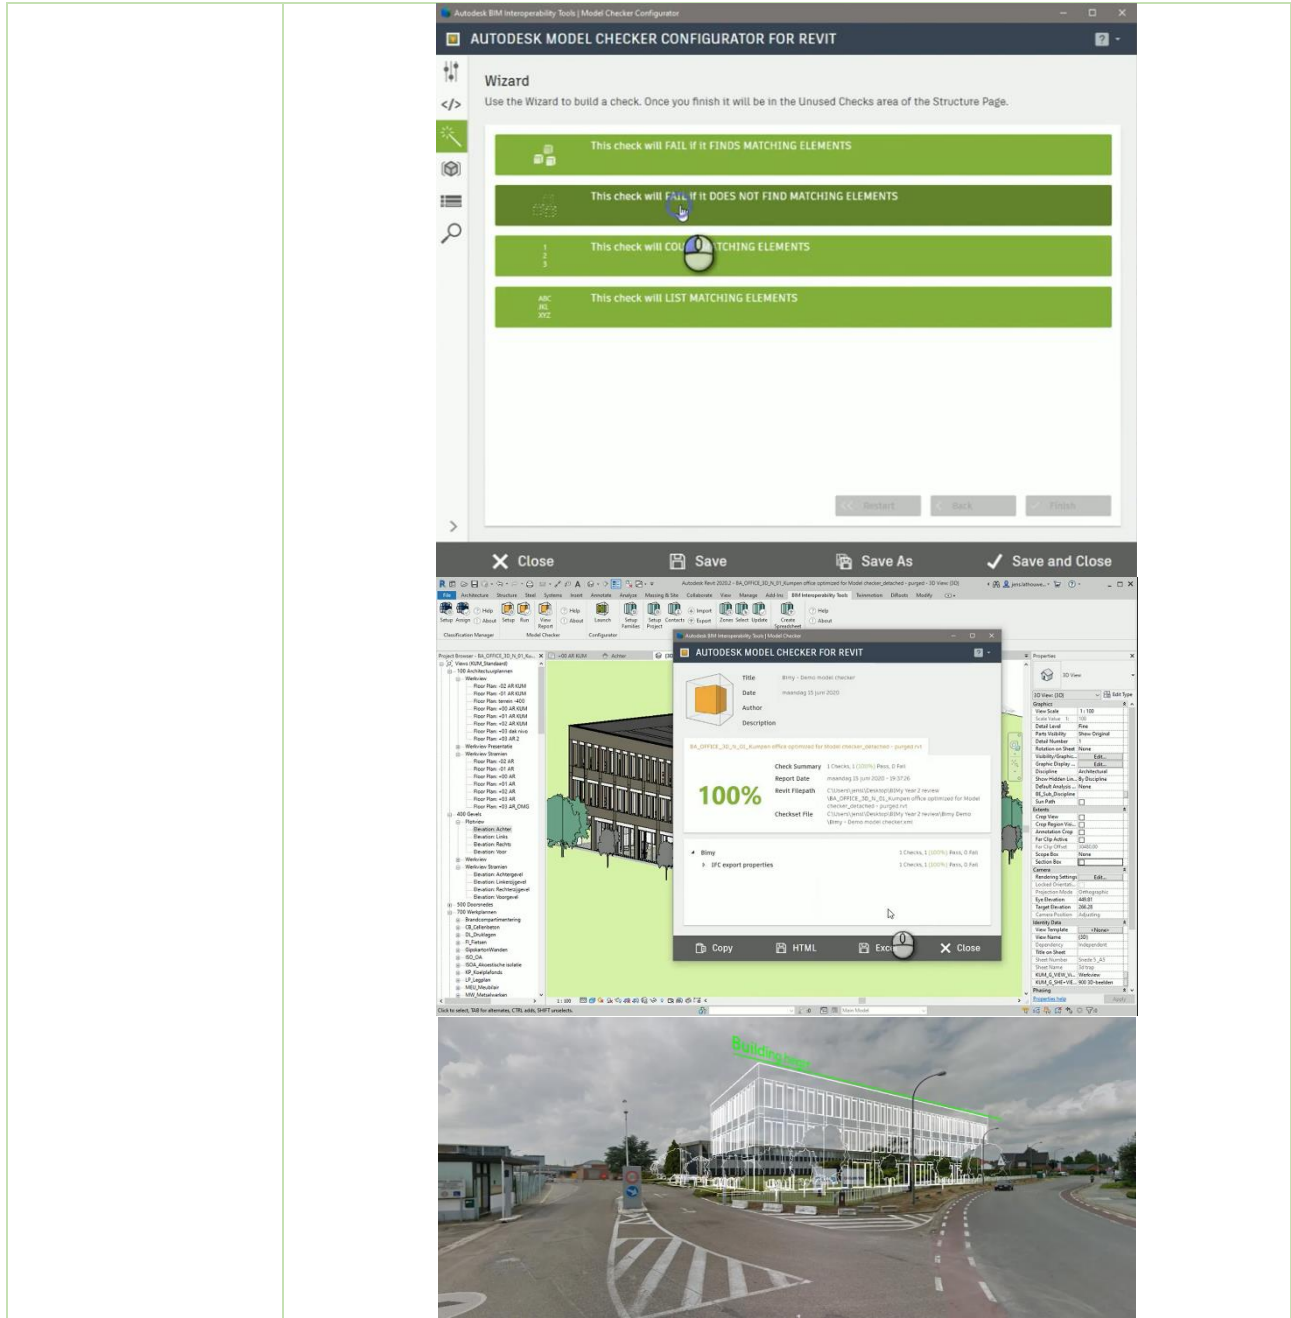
Autodesk BIM Interoperability Tools | Model Checker Configurator

AUTODESK MODEL CHECKER CONFIGURATOR FOR REVIT

Wizard

Use the Wizard to build a check. Once you finish it will be in the Unused Checks area of the Structure Page.

This check will FAIL if it FINDS MATCHING ELEMENTS

This check will FAIL if it DOES NOT FIND MATCHING ELEMENTS

This check will CO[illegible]TCHING ELEMENTS

1 2 3

This check will LIST MATCHING ELEMENTS

ABC JKL XYZ

Restart Back Finish

Close Save Save As Save and Close

Autodesk BIM Interoperability Tools | Model Checker

AUTODESK MODEL CHECKER FOR REVIT

Title Bimy - Demo model checker
Date maandag 15 juni 2020
Author
Description

100%

Check Summary 1 Checks, 1 (100%) Pass, 0 Fail
Report Date maandag 15 juni 2020 - 19:37:26
Revit Filepath
Checkset File

Bimy 1 Checks, 1 (100%) Pass, 0 Fail
IFC export properties 1 Checks, 1 (100%) Pass, 0 Fail

Copy HTML Exc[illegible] Close

Building page